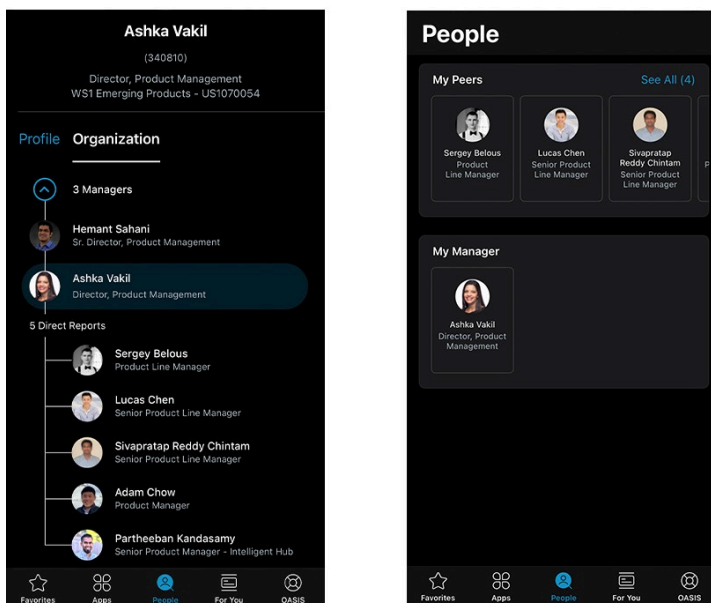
Ashka Vakil

(340810)

Director, Product Management
WS1 Emerging Products - US1070054

Profile Organization

3 Managers

Hemant Sahani
Sr. Director, Product Management

Ashka Vakil
Director, Product Management

5 Direct Reports

Sergey Belous
Product Line Manager

Lucas Chen
Senior Product Line Manager

Sivapratap Reddy Chintam
Senior Product Line Manager

Adam Chow
Product Manager

Partheeban Kandasamy
Senior Product Manager - Intelligent Hub

Favorites Apps People For You OASIS

People

My Peers See All (4)

Sergey Belous
Product Line Manager

Lucas Chen
Senior Product Line Manager

Sivapratap Reddy Chintam
Senior Product Line Manager

My Manager

Ashka Vakil
Director, Product Management

Favorites Apps People For You OASIS